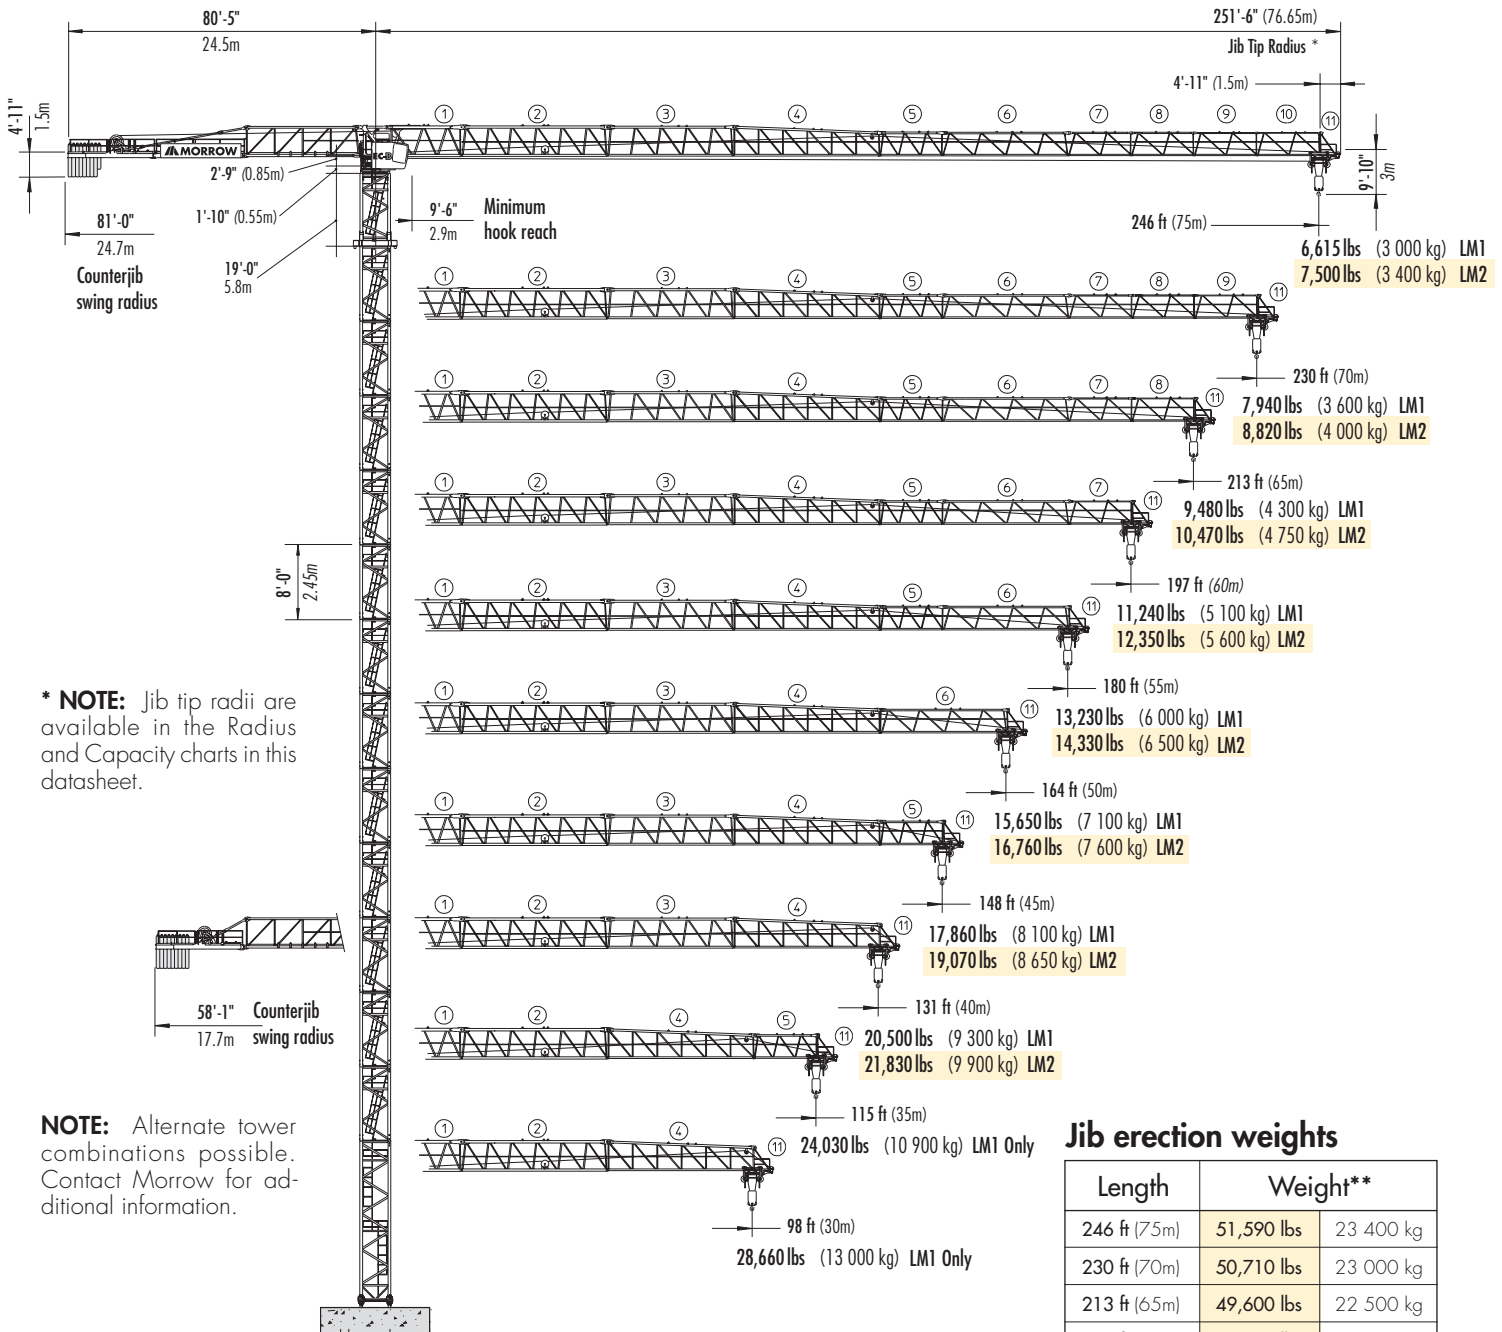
80'-5"
24.5m

251'-6" (76.65m)
Jib Tip Radius *

4'-11" 1.5m

MORROW

① ② ③ ④ ⑤ ⑥ ⑦ ⑧ ⑨ ⑩ ⑪

4'-11" (1.5m)

9'-10" 3m

2'-9" (0.85m)
1'-10" (0.55m)

9'-6" 2.9m Minimum hook reach

81'-0" 24.7m Counterjib swing radius

19'-0" 5.8m

246 ft (75m)
6,615 lbs (3 000 kg) LM1
7,500 lbs (3 400 kg) LM2

① ② ③ ④ ⑤ ⑥ ⑦ ⑧ ⑨ ⑪

230 ft (70m)
7,940 lbs (3 600 kg) LM1
8,820 lbs (4 000 kg) LM2

① ② ③ ④ ⑤ ⑥ ⑦ ⑧ ⑪

213 ft (65m)
9,480 lbs (4 300 kg) LM1
10,470 lbs (4 750 kg) LM2

① ② ③ ④ ⑤ ⑥ ⑦ ⑪

8'-0" 2.45m

197 ft (60m)
11,240 lbs (5 100 kg) LM1
12,350 lbs (5 600 kg) LM2

① ② ③ ④ ⑤ ⑥ ⑪

180 ft (55m)
13,230 lbs (6 000 kg) LM1
14,330 lbs (6 500 kg) LM2

① ② ③ ④ ⑥ ⑪

* NOTE: Jib tip radii are available in the Radius and Capacity charts in this datasheet.

164 ft (50m)
15,650 lbs (7 100 kg) LM1
16,760 lbs (7 600 kg) LM2

① ② ③ ④ ⑤ ⑪

148 ft (45m)
17,860 lbs (8 100 kg) LM1
19,070 lbs (8 650 kg) LM2

① ② ③ ④ ⑪

58'-1" 17.7m Counterjib swing radius

131 ft (40m)
20,500 lbs (9 300 kg) LM1
21,830 lbs (9 900 kg) LM2

① ② ④ ⑤ ⑪

NOTE: Alternate tower combinations possible. Contact Morrow for additional information.

115 ft (35m)
24,030 lbs (10 900 kg) LM1 Only

① ② ④ ⑪

98 ft (30m)
28,660 lbs (13 000 kg) LM1 Only

Jib erection weights

| Length | Weight** | |
|---|---|---|
| 246 ft (75m) | 51,590 lbs | 23 400 kg |
| 230 ft (70m) | 50,710 lbs | 23 000 kg |
| 213 ft (65m) | 49,600 lbs | 22 500 kg |